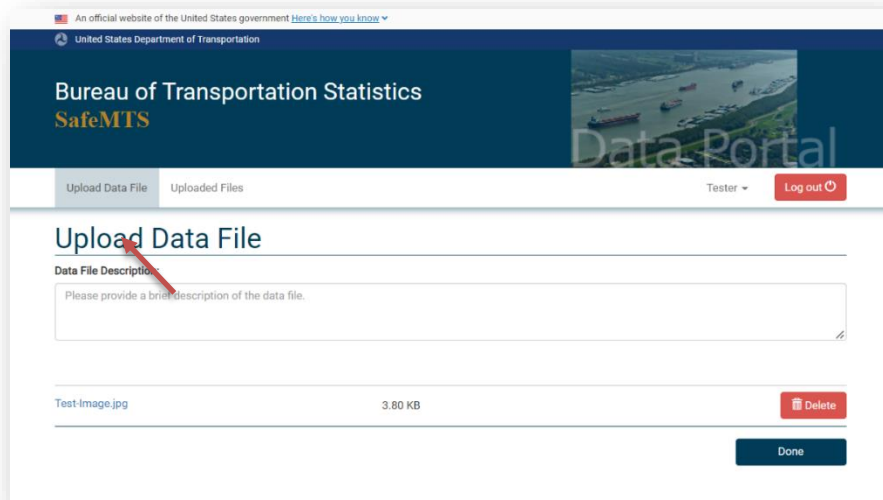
An official website of the United States government Here's how you know

United States Department of Transportation

Bureau of Transportation Statistics
SafeMTS

Data Portal

Upload Data File | Uploaded Files | Tester | Log out

Upload Data File

Data File Description:

Please provide a brief description of the data file.

Test-Image.jpg | 3.80 KB | Delete

Done